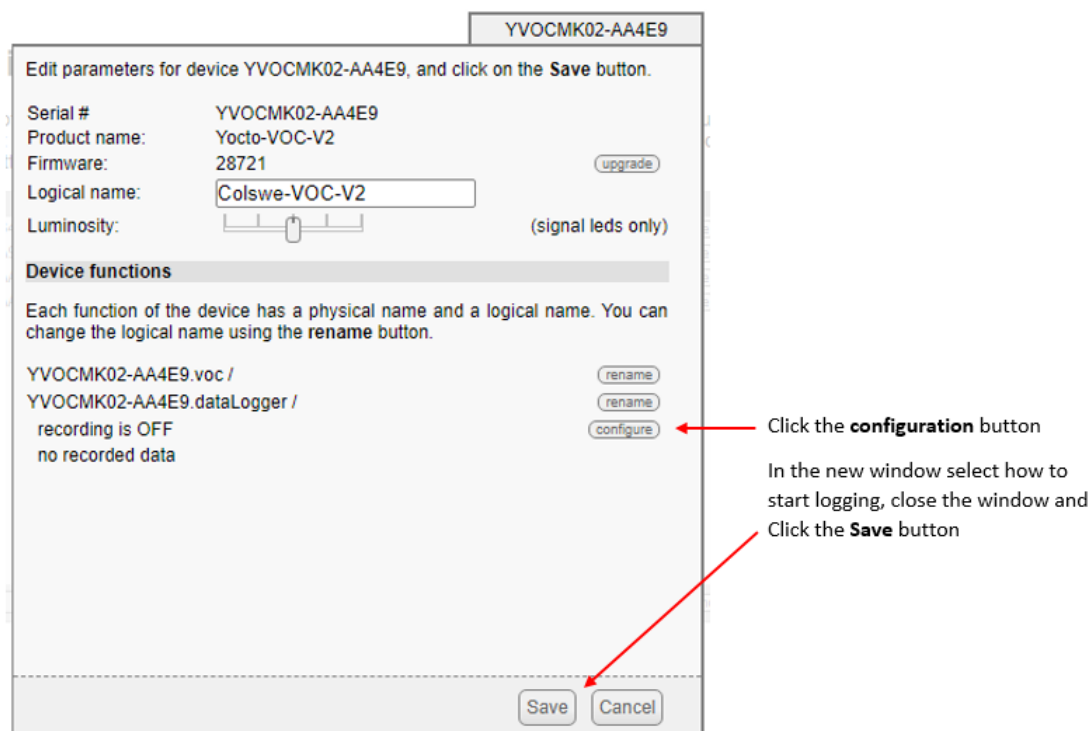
YVOCMK02-AA4E9

Edit parameters for device YVOCMK02-AA4E9, and click on the **Save** button.

Serial # YVOCMK02-AA4E9
Product name: Yocto-VOC-V2
Firmware: 28721 upgrade
Logical name: Colswe-VOC-V2
Luminosity: (signal leds only)

**Device functions**

Each function of the device has a physical name and a logical name. You can change the logical name using the **rename** button.

YVOCMK02-AA4E9.voc / rename
YVOCMK02-AA4E9.dataLogger / rename
recording is OFF configure
no recorded data

Click the **configuration** button

In the new window select how to start logging, close the window and Click the **Save** button

Save Cancel